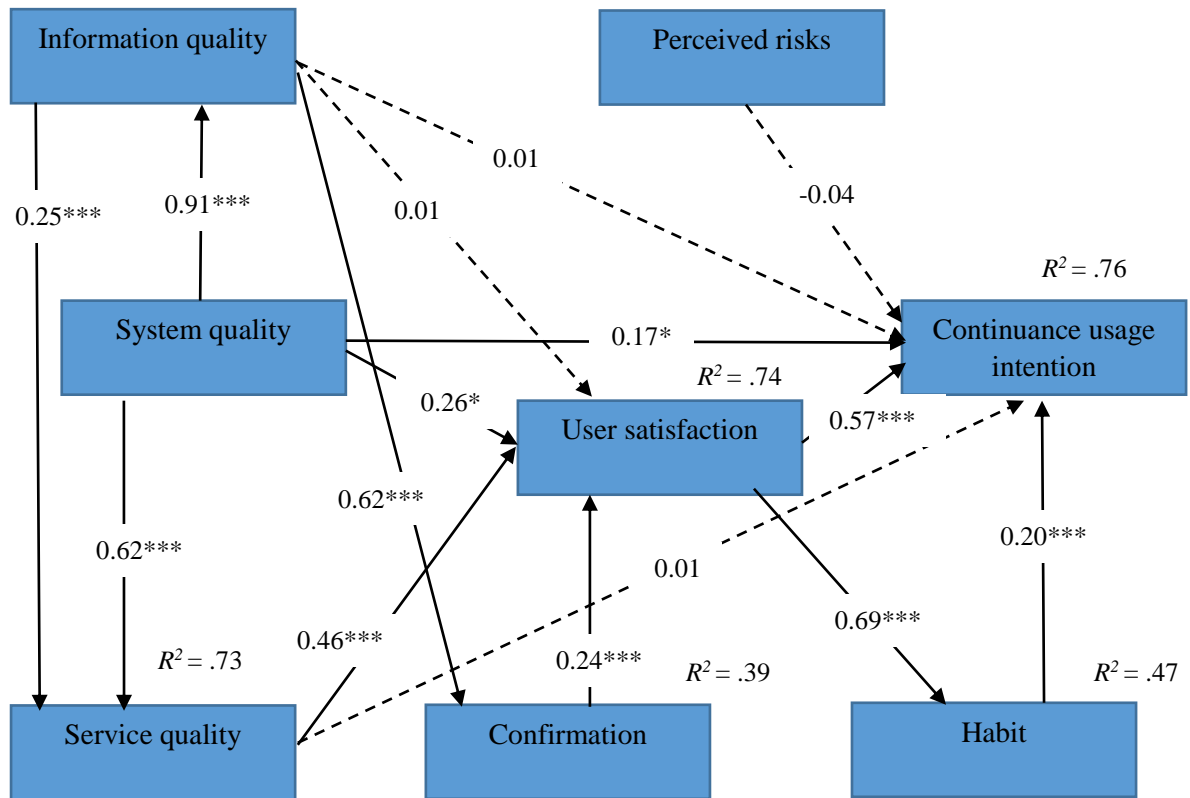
Information quality

Perceived risks

0.01

0.25***

0.91***

0.01

-0.04

$R^2 = .76$

System quality

0.17*

Continuance usage intention

$R^2 = .74$

0.26*

User satisfaction

0.57***

0.62***

0.62***

0.20***

0.01

0.69***

$R^2 = .73$

0.46***

0.24***

$R^2 = .39$

$R^2 = .47$

Service quality

Confirmation

Habit